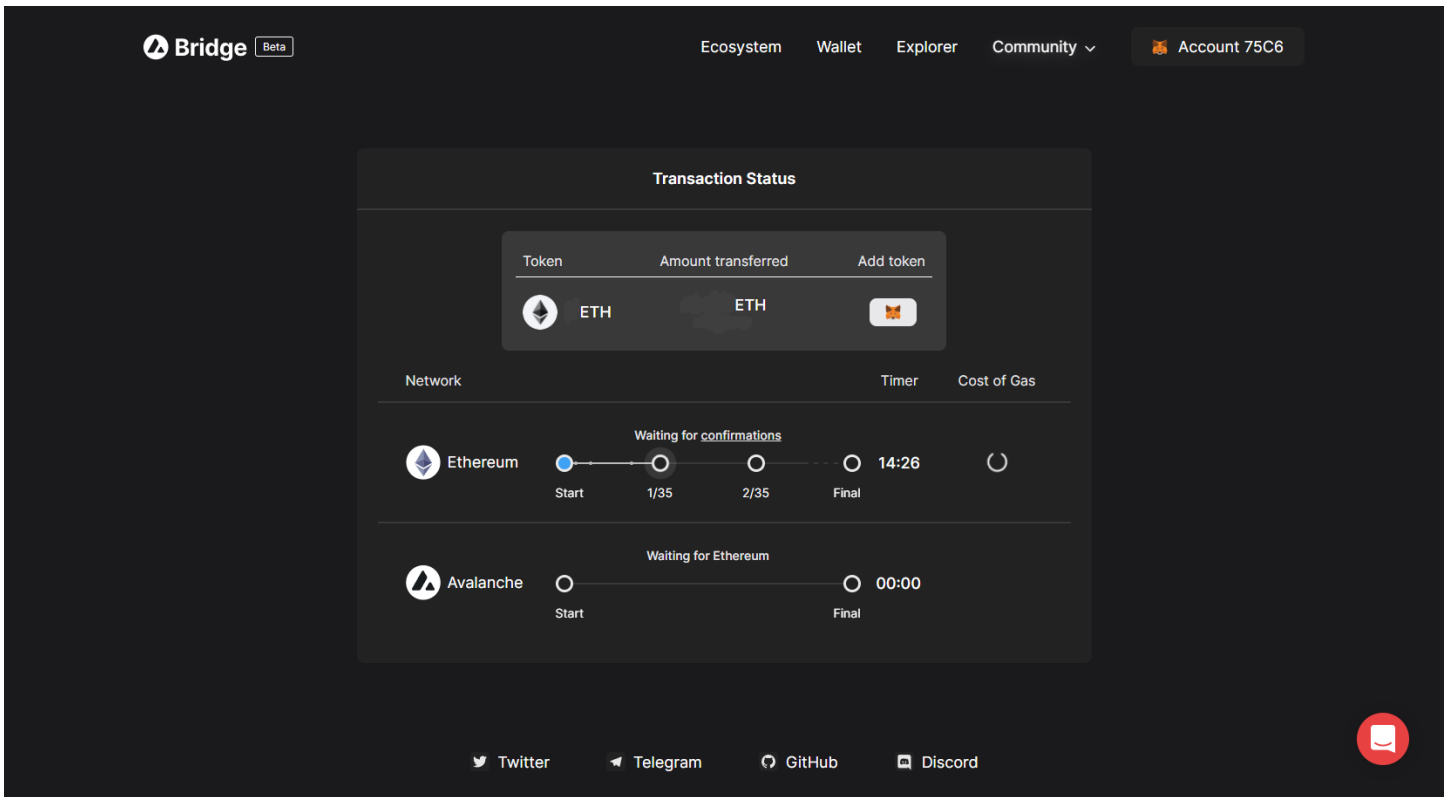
Bridge Beta

Ecosystem Wallet Explorer Community Account 75C6

Transaction Status

| Token | Amount transferred | Add token |
|---|---|---|
| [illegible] ETH | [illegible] ETH | |

| Network | | Timer | Cost of Gas |
|---|---|---|---|
| Ethereum | Waiting for confirmations Start 1/35 2/35 Final | 14:26 | |
| Avalanche | Waiting for Ethereum Start Final | 00:00 | |

Twitter Telegram GitHub Discord